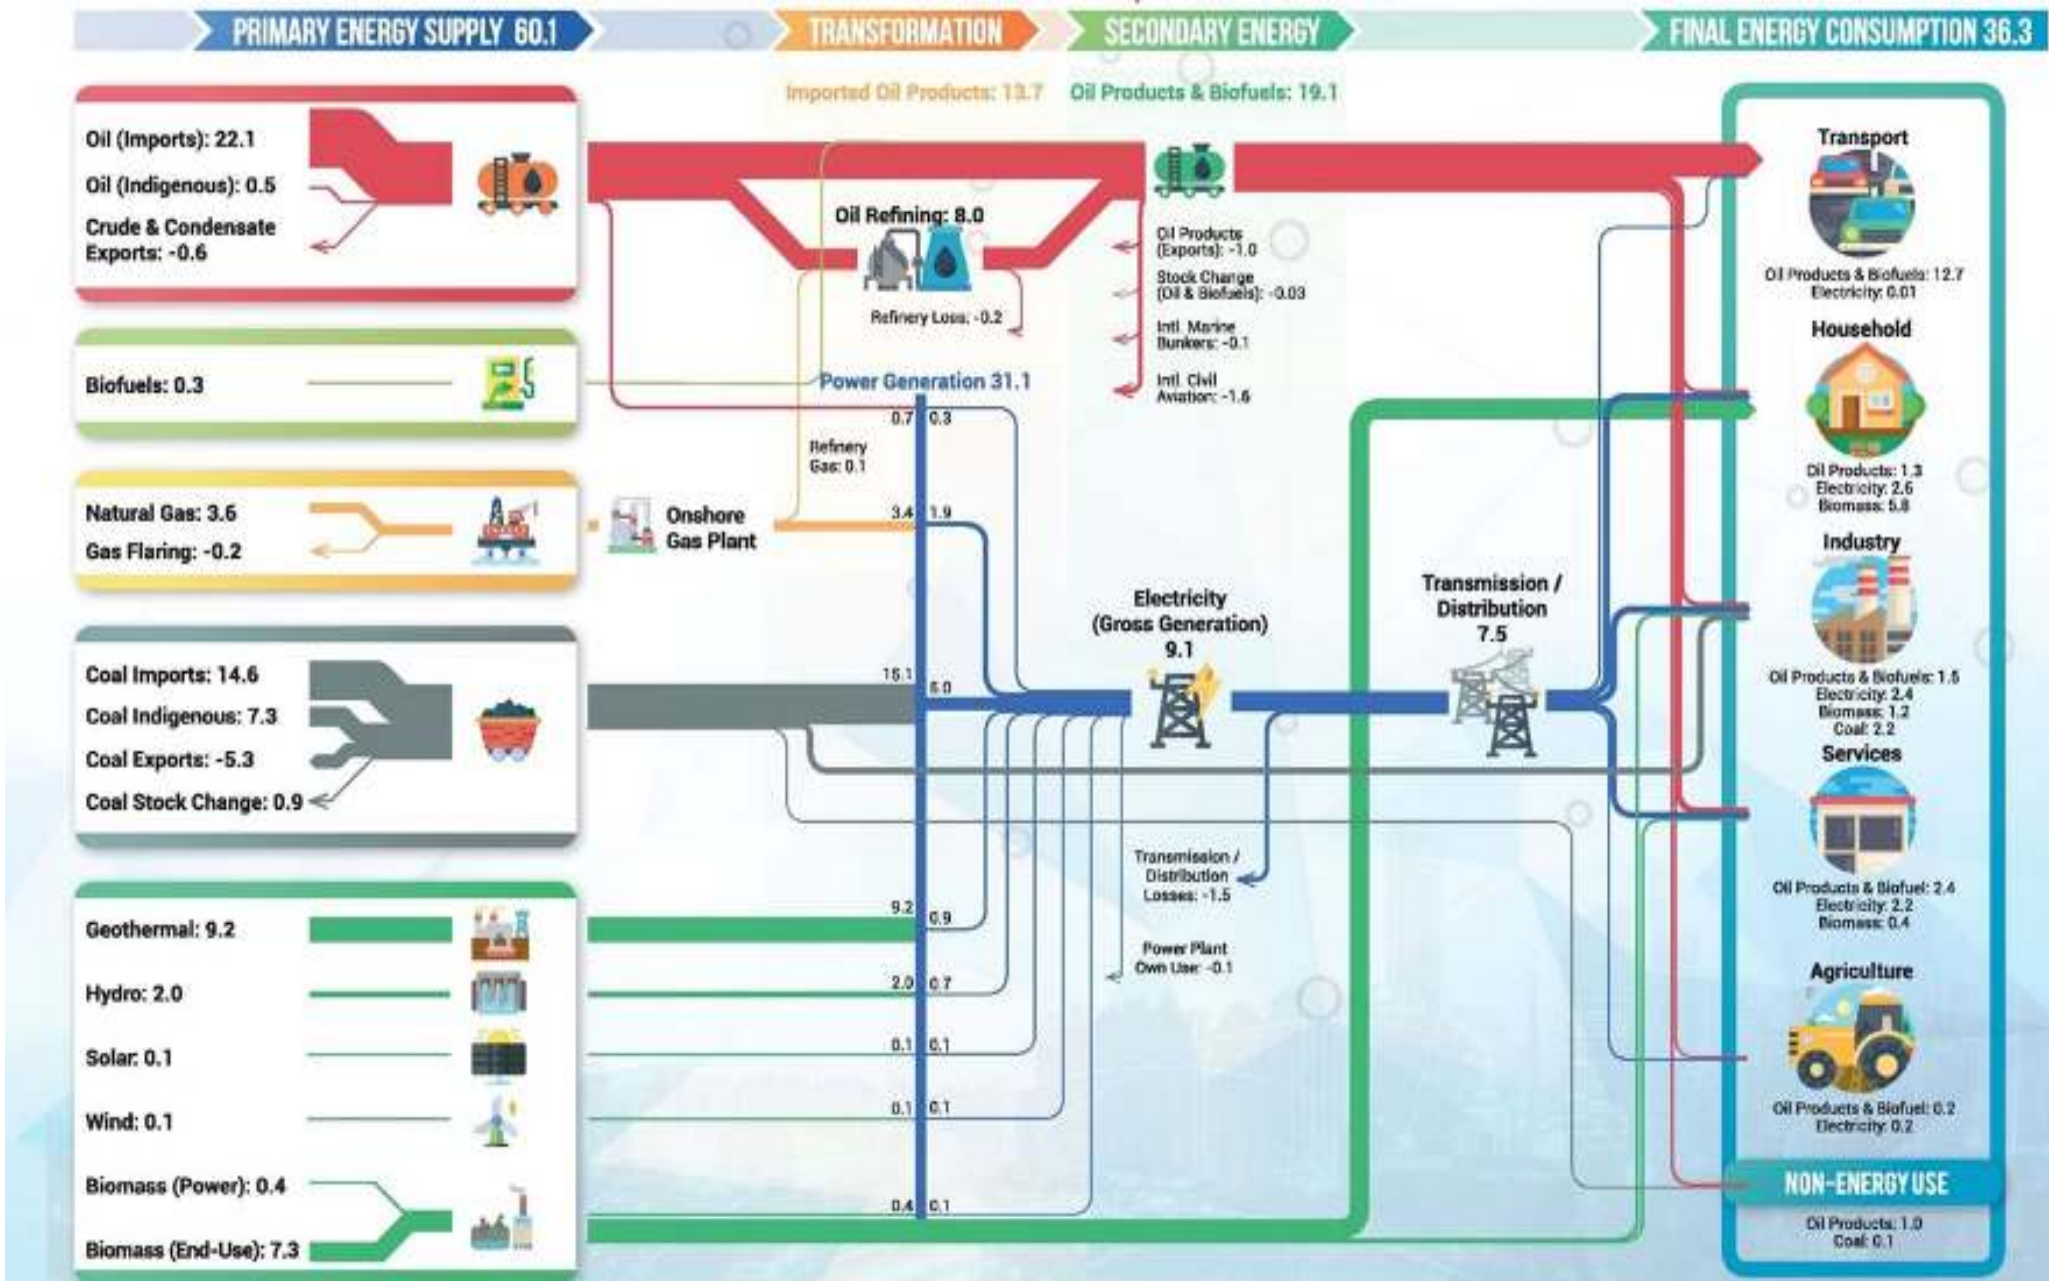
PRIMARY ENERGY SUPPLY 60.1

TRANSFORMATION

SECONDARY ENERGY

FINAL ENERGY CONSUMPTION 36.3

Imported Oil Products: 13.7

Oil Products & Biofuels: 19.1

Oil (Imports): 22.1

Oil (Indigenous): 0.5

Crude & Condensate Exports: -0.6

Oil Refining: 8.0

Refinery Loss: -0.2

Oil Products (Exports): -1.0

Stock Change (Oil & Biofuels): -0.03

Intl. Marine Bunkers: -0.1

Intl. Civil Aviation: -1.6

Biofuels: 0.3

Power Generation 31.1

0.7 0.3

Refinery Gas: 0.1

Natural Gas: 3.6

Gas Flaring: -0.2

Onshore Gas Plant

3.4 1.9

Electricity (Gross Generation) 9.1

Transmission / Distribution 7.5

Coal Imports: 14.6

Coal Indigenous: 7.3

Coal Exports: -5.3

Coal Stock Change: 0.9

15.1 5.0

Transmission / Distribution Losses: -1.5

Power Plant Own Use: -0.1

Geothermal: 9.2

9.2 0.9

Hydro: 2.0

2.0 0.7

Solar: 0.1

0.1 0.1

Wind: 0.1

0.1 0.1

Biomass (Power): 0.4

0.4 0.1

Biomass (End-Use): 7.3

Transport

Oil Products & Biofuels: 12.7
Electricity: 0.01

Household

Oil Products: 1.3
Electricity: 2.6
Biomass: 5.8

Industry

Oil Products & Biofuels: 1.5
Electricity: 2.4
Biomass: 1.2
Coal: 2.2

Services

Oil Products & Biofuel: 2.4
Electricity: 2.2
Biomass: 0.4

Agriculture

Oil Products & Biofuel: 0.2
Electricity: 0.2

NON-ENERGY USE

Oil Products: 1.0
Coal: 0.1